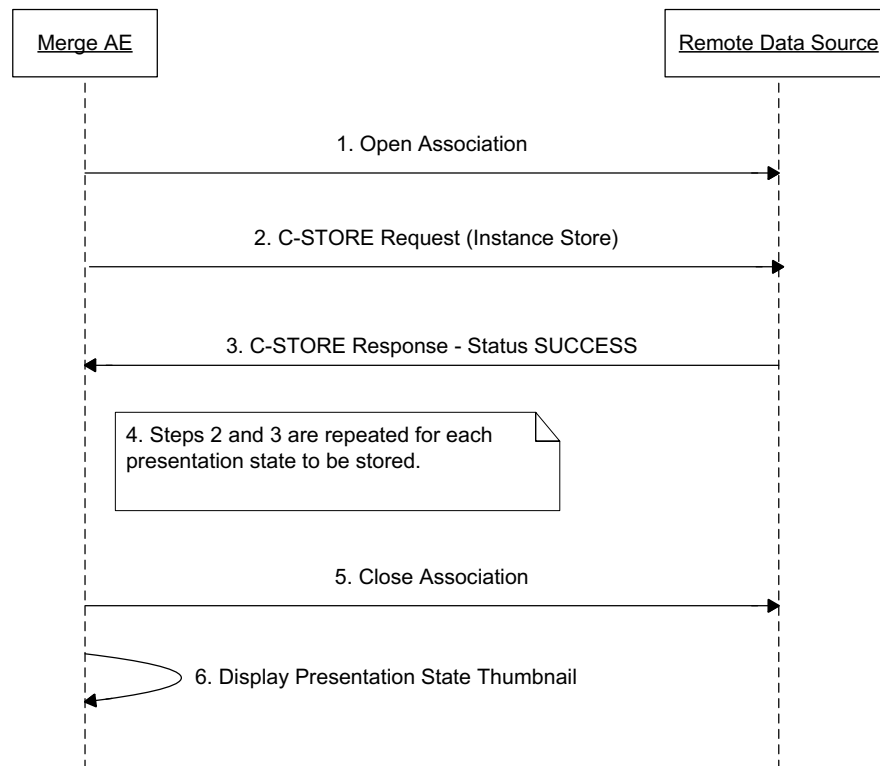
Merge AE

Remote Data Source

1. Open Association

2. C-STORE Request (Instance Store)

3. C-STORE Response - Status SUCCESS

4. Steps 2 and 3 are repeated for each presentation state to be stored.

5. Close Association

6. Display Presentation State Thumbnail